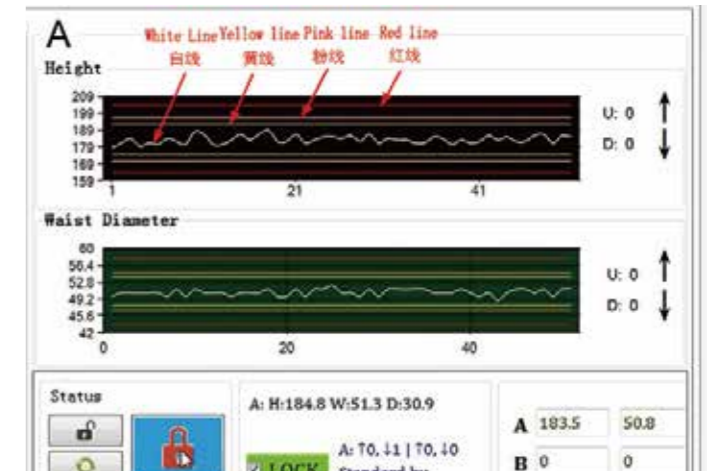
A

White Line 白线 Yellow line 黄线 Pink line 粉线 Red line 红线

Height

209
199
189
179
169
159

1 21 41

U: 0
D: 0

Waist Diameter

60
56.4
52.8
49.2
45.6
42

0 20 40

U: 0
D: 0

Status

A: H:184.8 W:51.3 D:30.9

A: ↑0, ↓1 | ↑0, ↓0

LOCK

Standard by

A 183.5 50.8

B 0 0